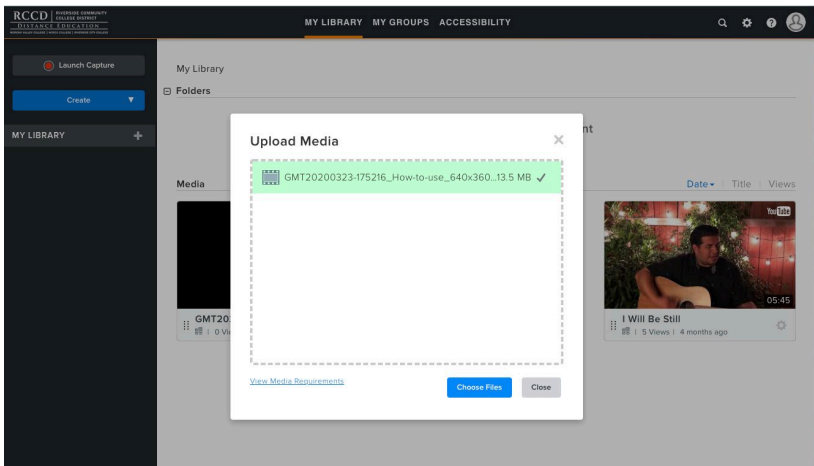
RCCD | RIVERSIDE COMMUNITY COLLEGE DISTRICT
DISTANCE EDUCATION

MY LIBRARY MY GROUPS ACCESSIBILITY

Launch Capture

Create

MY LIBRARY

My Library

Folders

nt

Media

Date | Title | Views

Upload Media

GMT20200323-175216_How-to-use_640x360...13.5 MB ✓

View Media Requirements

Choose Files

Close

GMT20

0 Vi

YouTube

05:45

I Will Be Still

5 Views | 4 months ago